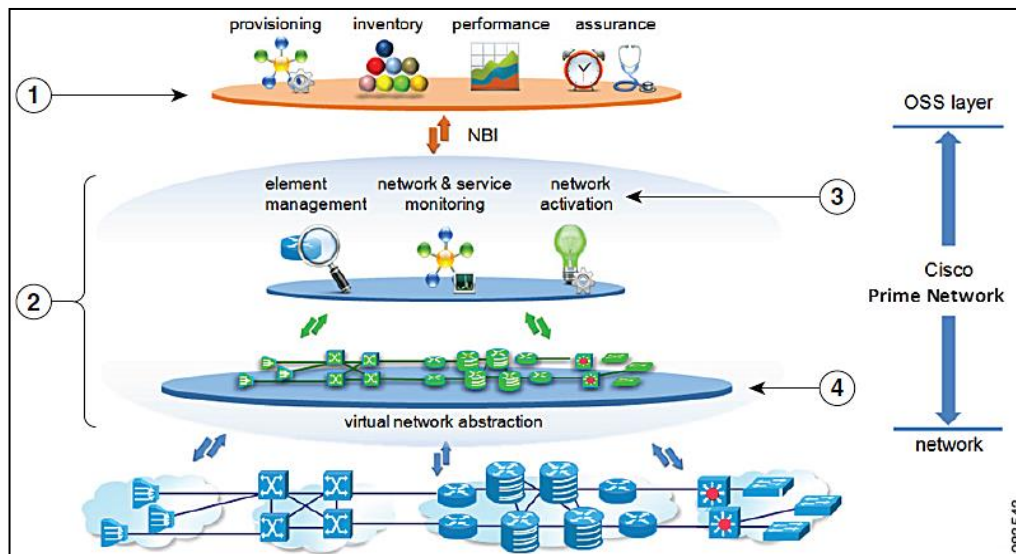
provisioning inventory performance assurance

1

NBI

OSS layer

2

element management

network & service monitoring

network activation

3

Cisco Prime Network

4

virtual network abstraction

network

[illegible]